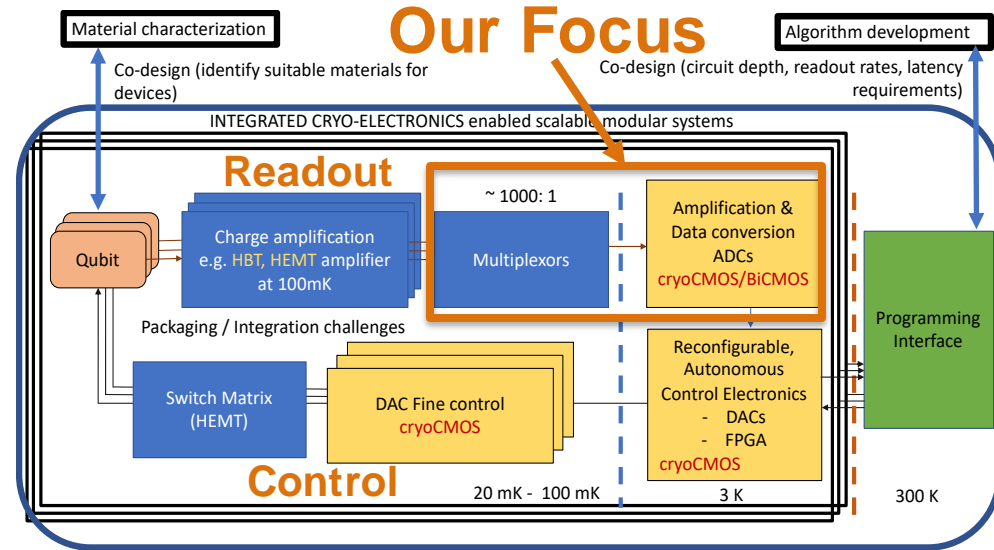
Material characterization

Our Focus

Algorithm development

Co-design (identify suitable materials for devices)

Co-design (circuit depth, readout rates, latency requirements)

INTEGRATED CRYO-ELECTRONICS enabled scalable modular systems

Readout

~ 1000: 1

Qubit

Charge amplification e.g. HBT, HEMT amplifier at 100mK

Multiplexors

Amplification & Data conversion ADCs cryoCMOS/BiCMOS

Programming Interface

Packaging / Integration challenges

Switch Matrix (HEMT)

DAC Fine control cryoCMOS

Reconfigurable, Autonomous Control Electronics
- DACs
- FPGA
cryoCMOS

Control

20 mK - 100 mK

3 K

300 K